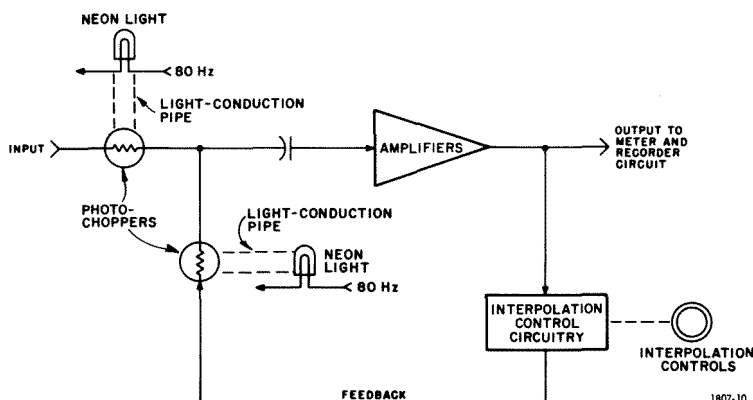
NEON LIGHT

80 Hz

LIGHT-CONDUCTION PIPE

INPUT

AMPLIFIERS

OUTPUT TO METER AND RECORDER CIRCUIT

PHOTO-CHOPPERS

LIGHT-CONDUCTION PIPE

NEON LIGHT

80 Hz

INTERPOLATION CONTROL CIRCUITRY

INTERPOLATION CONTROLS

FEEDBACK

1807-10